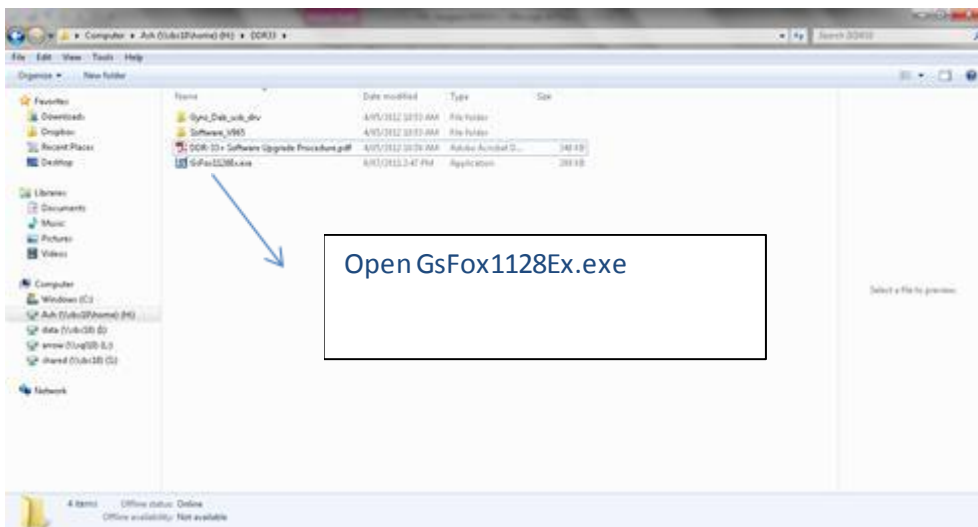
▸ Computer ▸ Ash (\\ubc18\home) (H:) ▸ DDR33 ▸

Search DDR33

File Edit View Tools Help

Organize ▾ New folder

Favorites
Downloads
Dropbox
Recent Places
Desktop

Libraries
Documents
Music
Pictures
Videos

Computer
Windows (C:)
Ash (\\ubc18\home) (H:)
data (\\ubc18) (I:)
arrow (\\uq00) (L:)
shared (\\ubc18) (S:)

Network

| Name | Date modified | Type | Size |
|---|---|---|---|
| Gyro_Dab_usb_drv | 4/05/2012 10:53 AM | File folder | |
| Software_V865 | 4/05/2012 10:53 AM | File folder | |
| DDR-33+ Software Upgrade Procedure.pdf | 4/05/2012 10:54 AM | Adobe Acrobat D... | 348 KB |
| GsFox1128Ex.exe | 8/07/2011 2:47 PM | Application | 299 KB |

Open GsFox1128Ex.exe

Select a file to preview.

4 items Offline status: Online
Offline availability: Not available